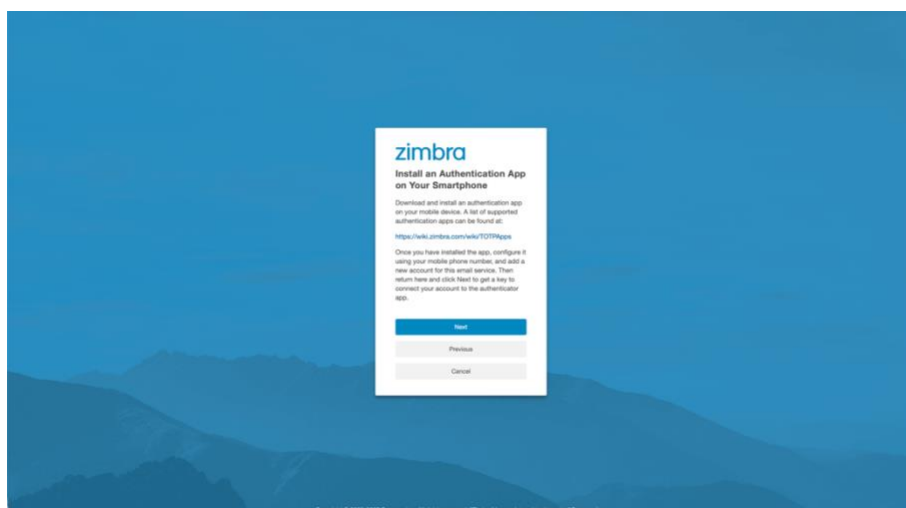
zimbra

Install an Authentication App on Your Smartphone

Download and install an authentication app on your mobile device. A list of supported authentication apps can be found at:

https://wiki.zimbra.com/wiki/TOTPApps

Once you have installed the app, configure it using your mobile phone number, and add a new account for this email service. Then return here and click Next to get a key to connect your account to the authenticator app.

Next

Previous

Cancel

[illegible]